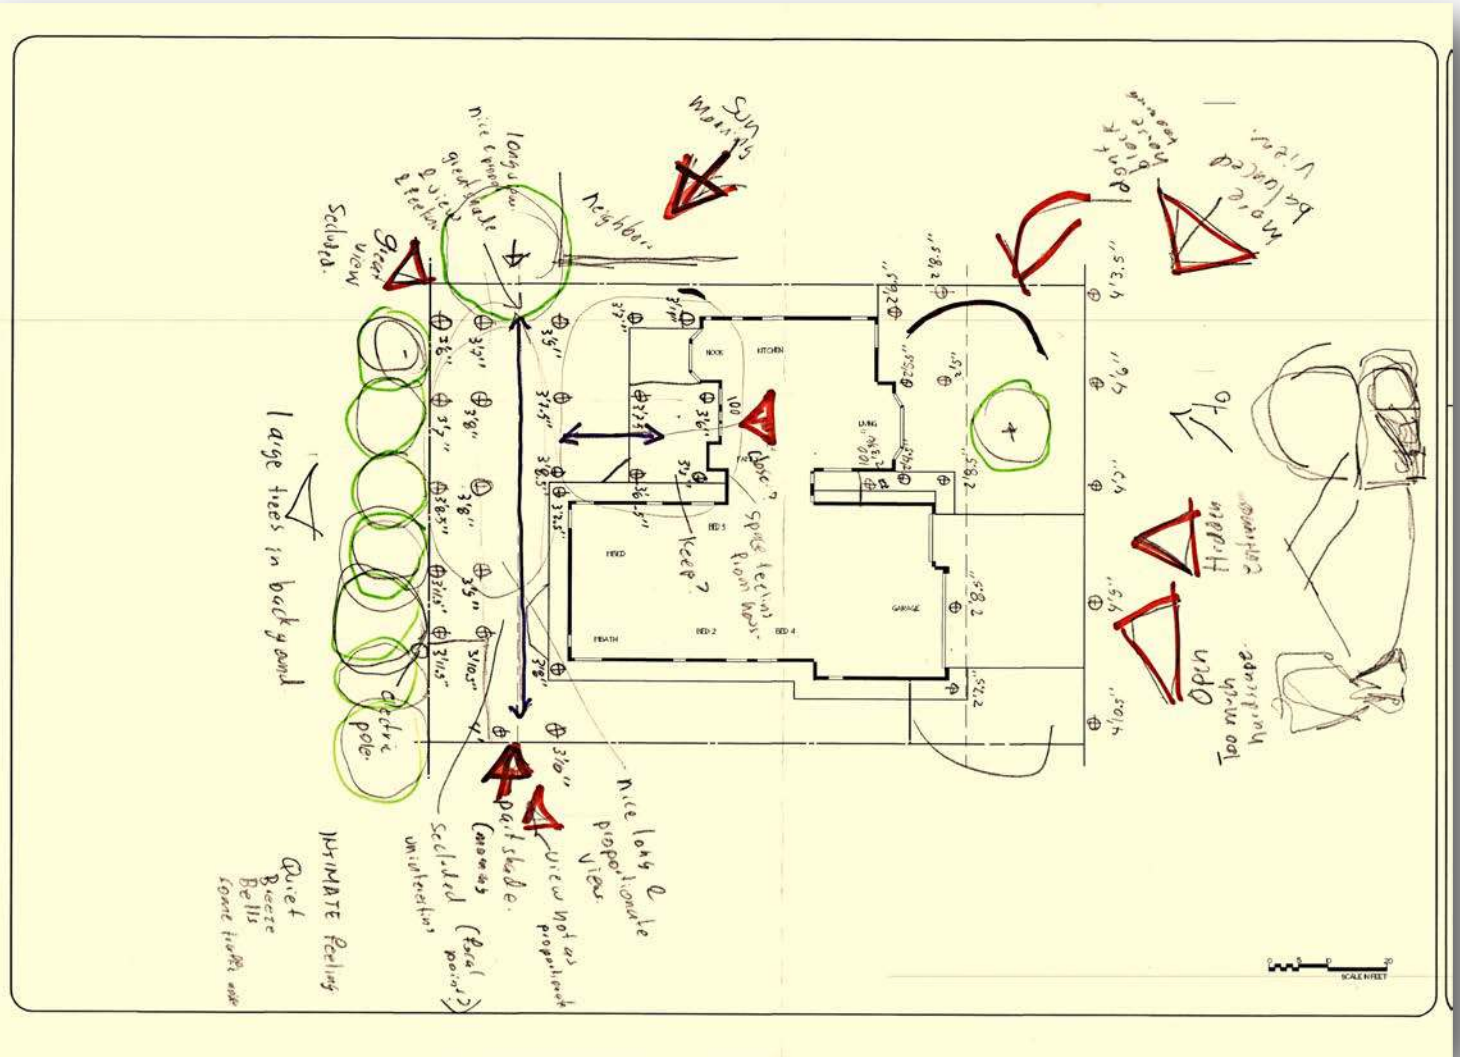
Sun Morning

Neighbor

long view nice & proportionate great shade quiet & feeling

Great view Secluded.

large trees in backyard

electric pole.

INTIMATE feeling

Quiet Breeze Bells Some traffic noise

Secluded (focal point?) Uninteresting

Canopy Part shade.

View not as proportionate

nice long & proportionate view

"Close?" Space feeling from house

Keep?

NOOK KITCHEN

LIVING

FAM

BED 3

MBED

MBATH BED 2 BED 4

GARAGE

more balanced view.

Too bright house

Hidden entrance?

Open

Too much hardscape

3'6" 3'5" 3'7" 3'8" 3'6" 3'7" 3'8" 3'8.5" 3'11.5" 3'11" 3'10.5" 3'5" 3'8" 3'10" 3'7.5" 3'6" 3'5" 3'6.5" 3'7.5" 3'6" 3'8.5" 3'5" 100 100

2'9.5" 2'8.5" 2'9.5" 2'8" 2'5" 2'8.5" 2'8.5" 2'9.5" 2'5.5" 2'8.5"

4'3.5" 4'6" 4'5.5" 4'5.5" 4'0.5"

SCALE IN FEET